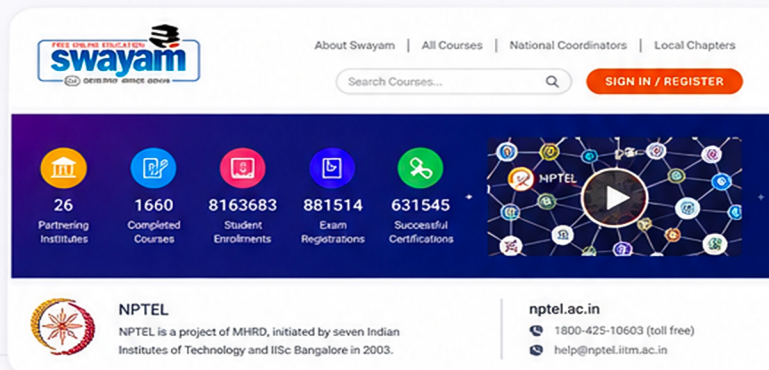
FREE ONLINE EDUCATION
swayam

About Swayam | All Courses | National Coordinators | Local Chapters

Search Courses...

SIGN IN / REGISTER

26
Partnering Institutes

1660
Completed Courses

8163683
Student Enrolments

881514
Exam Registrations

631545
Successful Certifications

NPTEL

NPTEL

NPTEL is a project of MHRD, initiated by seven Indian Institutes of Technology and IISc Bangalore in 2003.

nptel.ac.in

1800-425-10603 (toll free)

help@nptel.iitm.ac.in